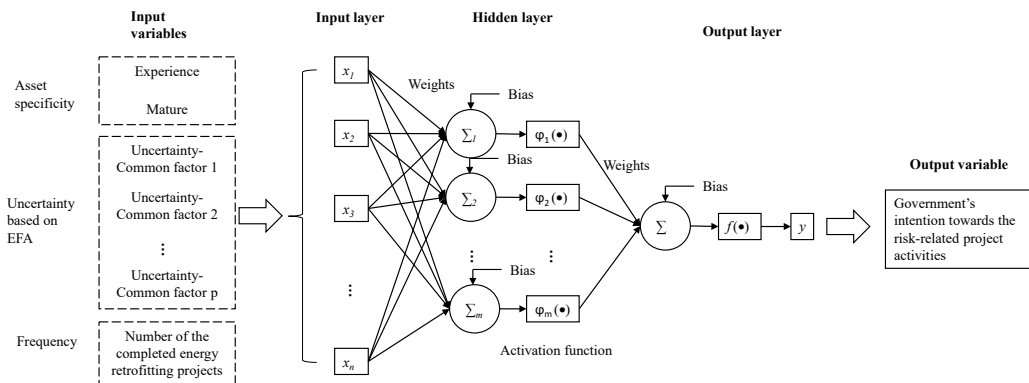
Input variables

Input layer

Hidden layer

Output layer

Asset specificity

Experience

Mature

Uncertainty based on EFA

Uncertainty-Common factor 1

Uncertainty-Common factor 2

⋮

Uncertainty-Common factor p

Frequency

Number of the completed energy retrofitting projects

$x_1$

$x_2$

$x_3$

⋮

$x_n$

Weights

Bias

$\sum_1$

Bias

$\sum_2$

⋮

Bias

$\sum_m$

$\varphi_1(\bullet)$

$\varphi_2(\bullet)$

⋮

$\varphi_m(\bullet)$

Activation function

Weights

Bias

$\sum$

$f(\bullet)$

$y$

Output variable

Government's intention towards the risk-related project activities